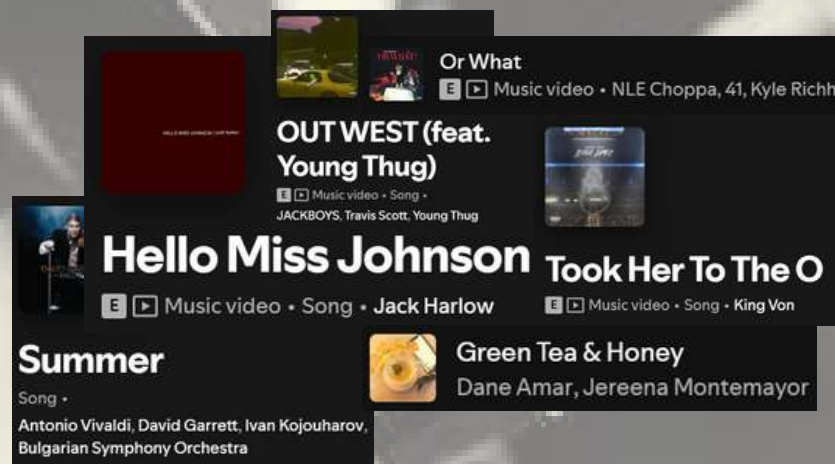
Or What
E ▶ Music video • NLE Choppa, 41, Kyle Richh

OUT WEST (feat. Young Thug)
E ▶ Music video • Song •
JACKBOYS, Travis Scott, Young Thug

Hello Miss Johnson
E ▶ Music video • Song • Jack Harlow

Took Her To The O
E ▶ Music video • Song • King Von

Summer
Song •
Antonio Vivaldi, David Garrett, Ivan Kojouharov, Bulgarian Symphony Orchestra

Green Tea & Honey
Dane Amar, Jereena Montemayor